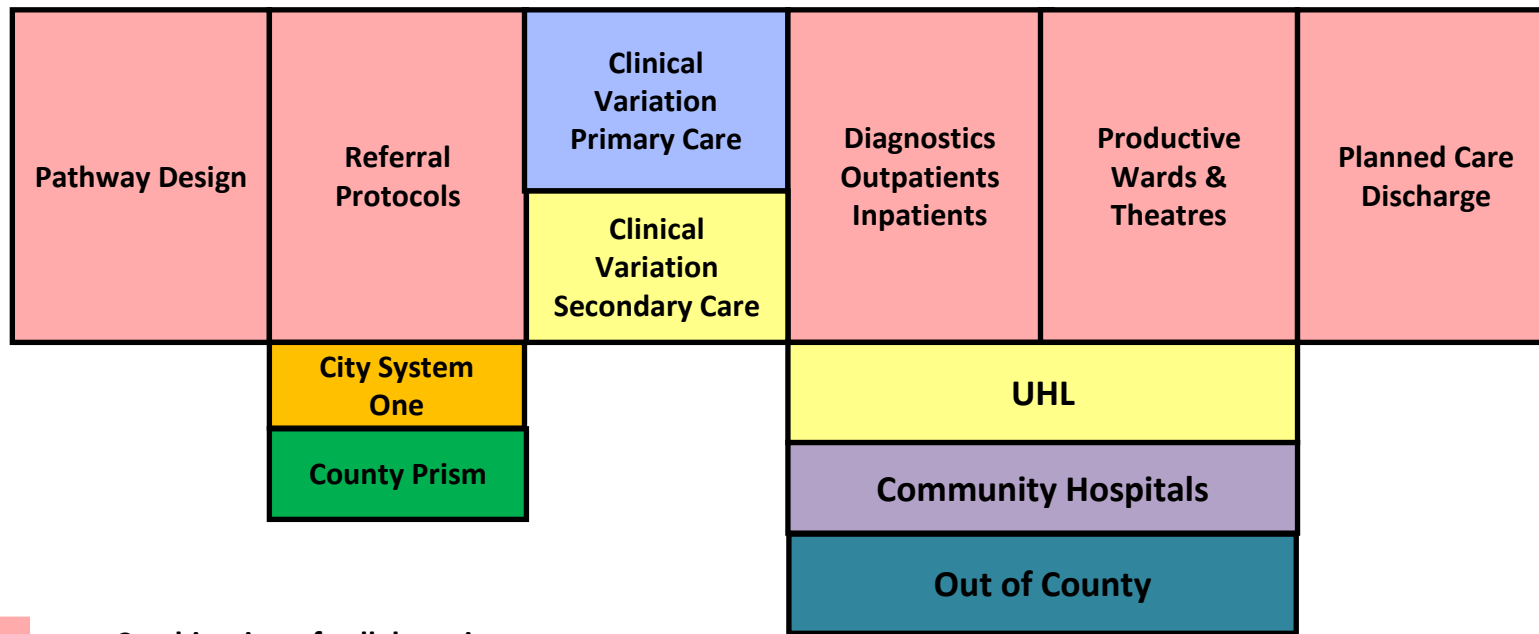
Pathway Design

Referral Protocols

Clinical Variation Primary Care

Clinical Variation Secondary Care

Diagnostics Outpatients Inpatients

Productive Wards & Theatres

Planned Care Discharge

City System One

County Prism

UHL

Community Hospitals

Out of County

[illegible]